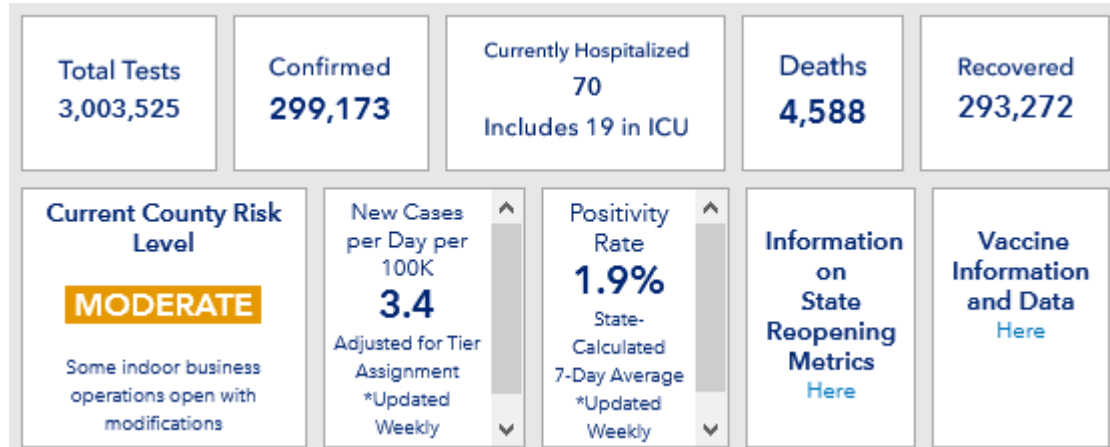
Total Tests
3,003,525

Confirmed
299,173

Currently Hospitalized
70
Includes 19 in ICU

Deaths
4,588

Recovered
293,272

Current County Risk Level

MODERATE

Some indoor business operations open with modifications

New Cases per Day per 100K
3.4
Adjusted for Tier Assignment
*Updated Weekly

Positivity Rate
1.9%
State-Calculated
7-Day Average
*Updated Weekly

Information on State Reopening Metrics
Here

Vaccine Information and Data
Here